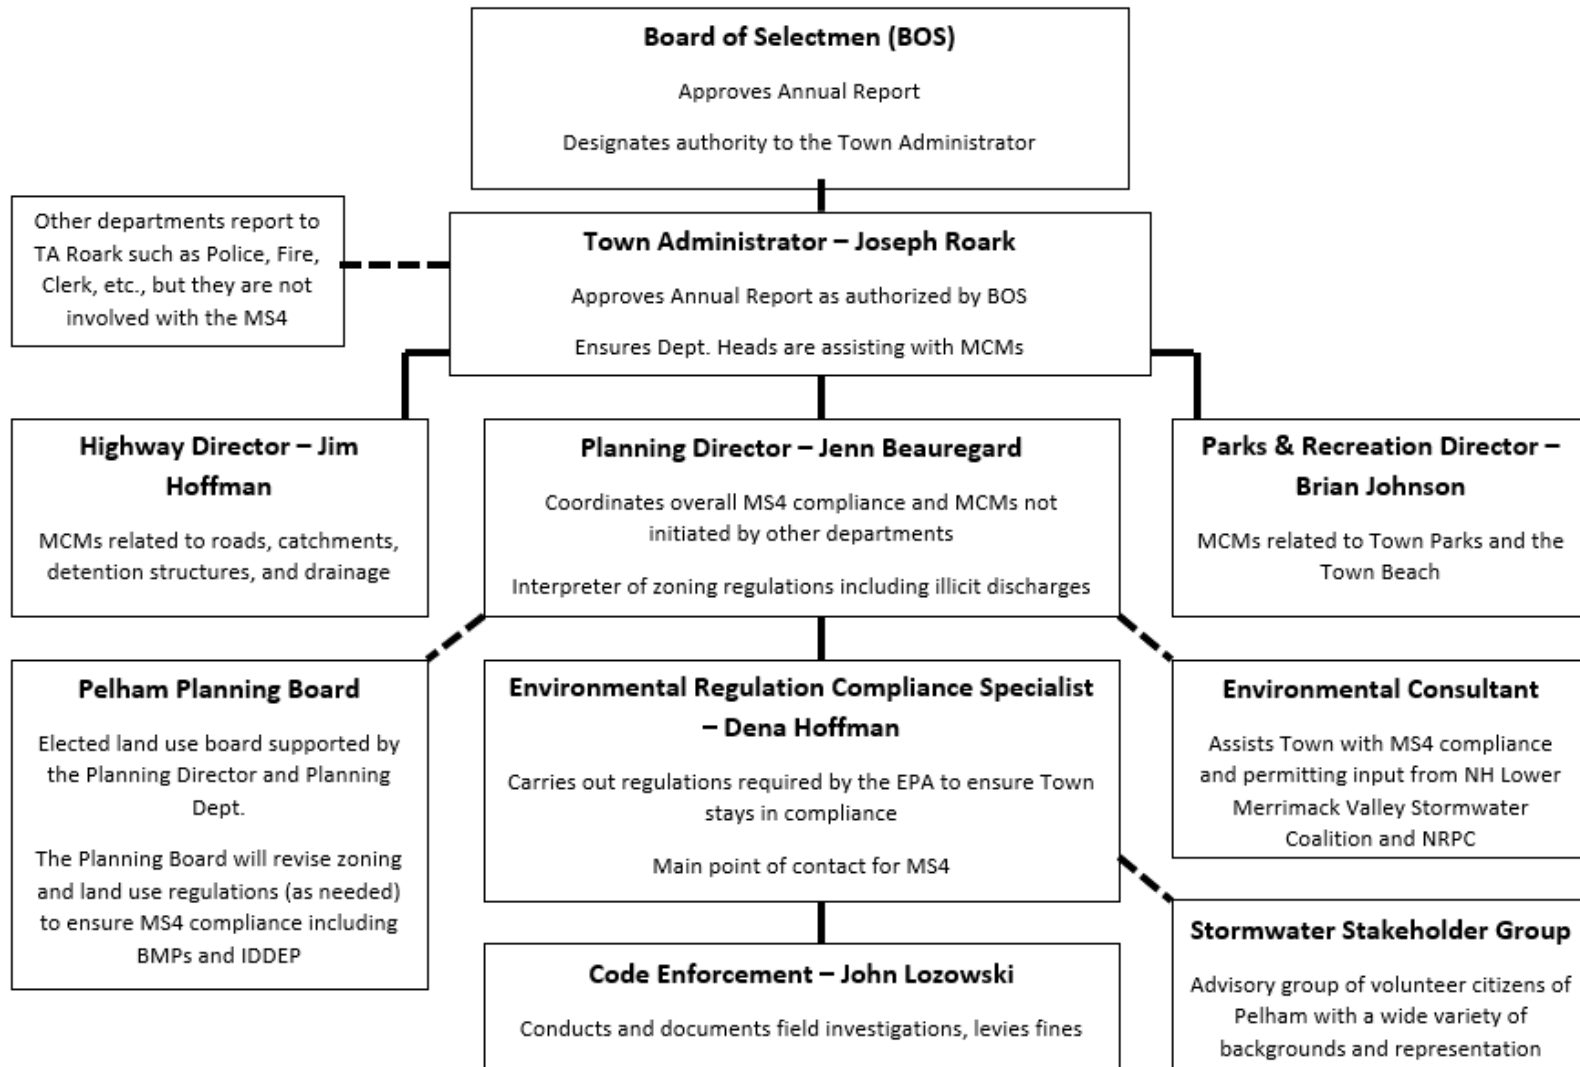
Board of Selectmen (BOS)

Approves Annual Report

Designates authority to the Town Administrator

Other departments report to TA Roark such as Police, Fire, Clerk, etc., but they are not involved with the MS4

Town Administrator – Joseph Roark

Approves Annual Report as authorized by BOS

Ensures Dept. Heads are assisting with MCMs

Highway Director – Jim Hoffman

MCMs related to roads, catchments, detention structures, and drainage

Planning Director – Jenn Beauregard

Coordinates overall MS4 compliance and MCMs not initiated by other departments

Interpreter of zoning regulations including illicit discharges

Parks & Recreation Director – Brian Johnson

MCMs related to Town Parks and the Town Beach

Pelham Planning Board

Elected land use board supported by the Planning Director and Planning Dept.

The Planning Board will revise zoning and land use regulations (as needed) to ensure MS4 compliance including BMPs and IDDEP

Environmental Regulation Compliance Specialist – Dena Hoffman

Carries out regulations required by the EPA to ensure Town stays in compliance

Main point of contact for MS4

Environmental Consultant

Assists Town with MS4 compliance and permitting input from NH Lower Merrimack Valley Stormwater Coalition and NRPC

Code Enforcement – John Lozowski

Conducts and documents field investigations, levies fines

Stormwater Stakeholder Group

Advisory group of volunteer citizens of Pelham with a wide variety of backgrounds and representation